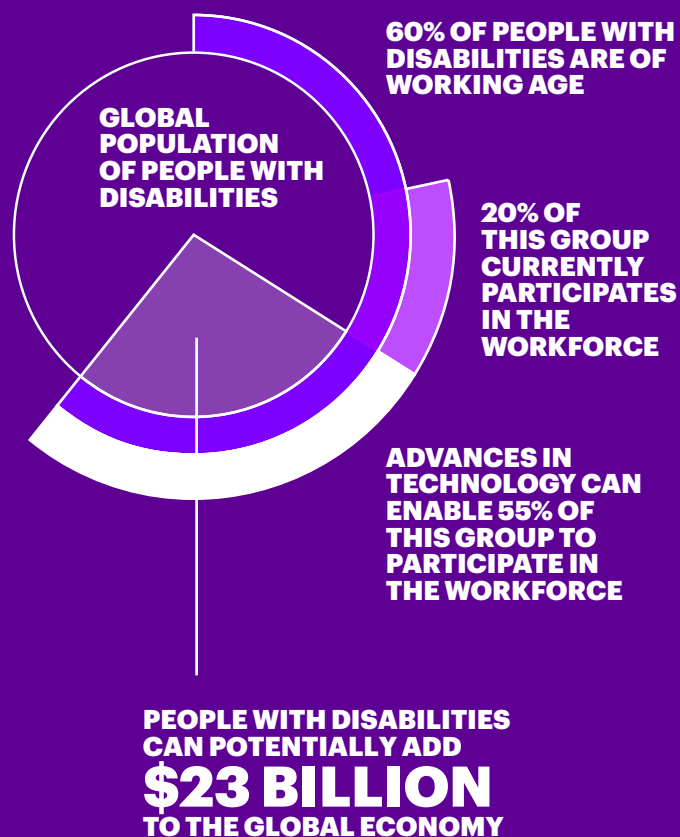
60% OF PEOPLE WITH DISABILITIES ARE OF WORKING AGE

GLOBAL POPULATION OF PEOPLE WITH DISABILITIES

20% OF THIS GROUP CURRENTLY PARTICIPATES IN THE WORKFORCE

ADVANCES IN TECHNOLOGY CAN ENABLE 55% OF THIS GROUP TO PARTICIPATE IN THE WORKFORCE

PEOPLE WITH DISABILITIES CAN POTENTIALLY ADD

$23 BILLION

TO THE GLOBAL ECONOMY